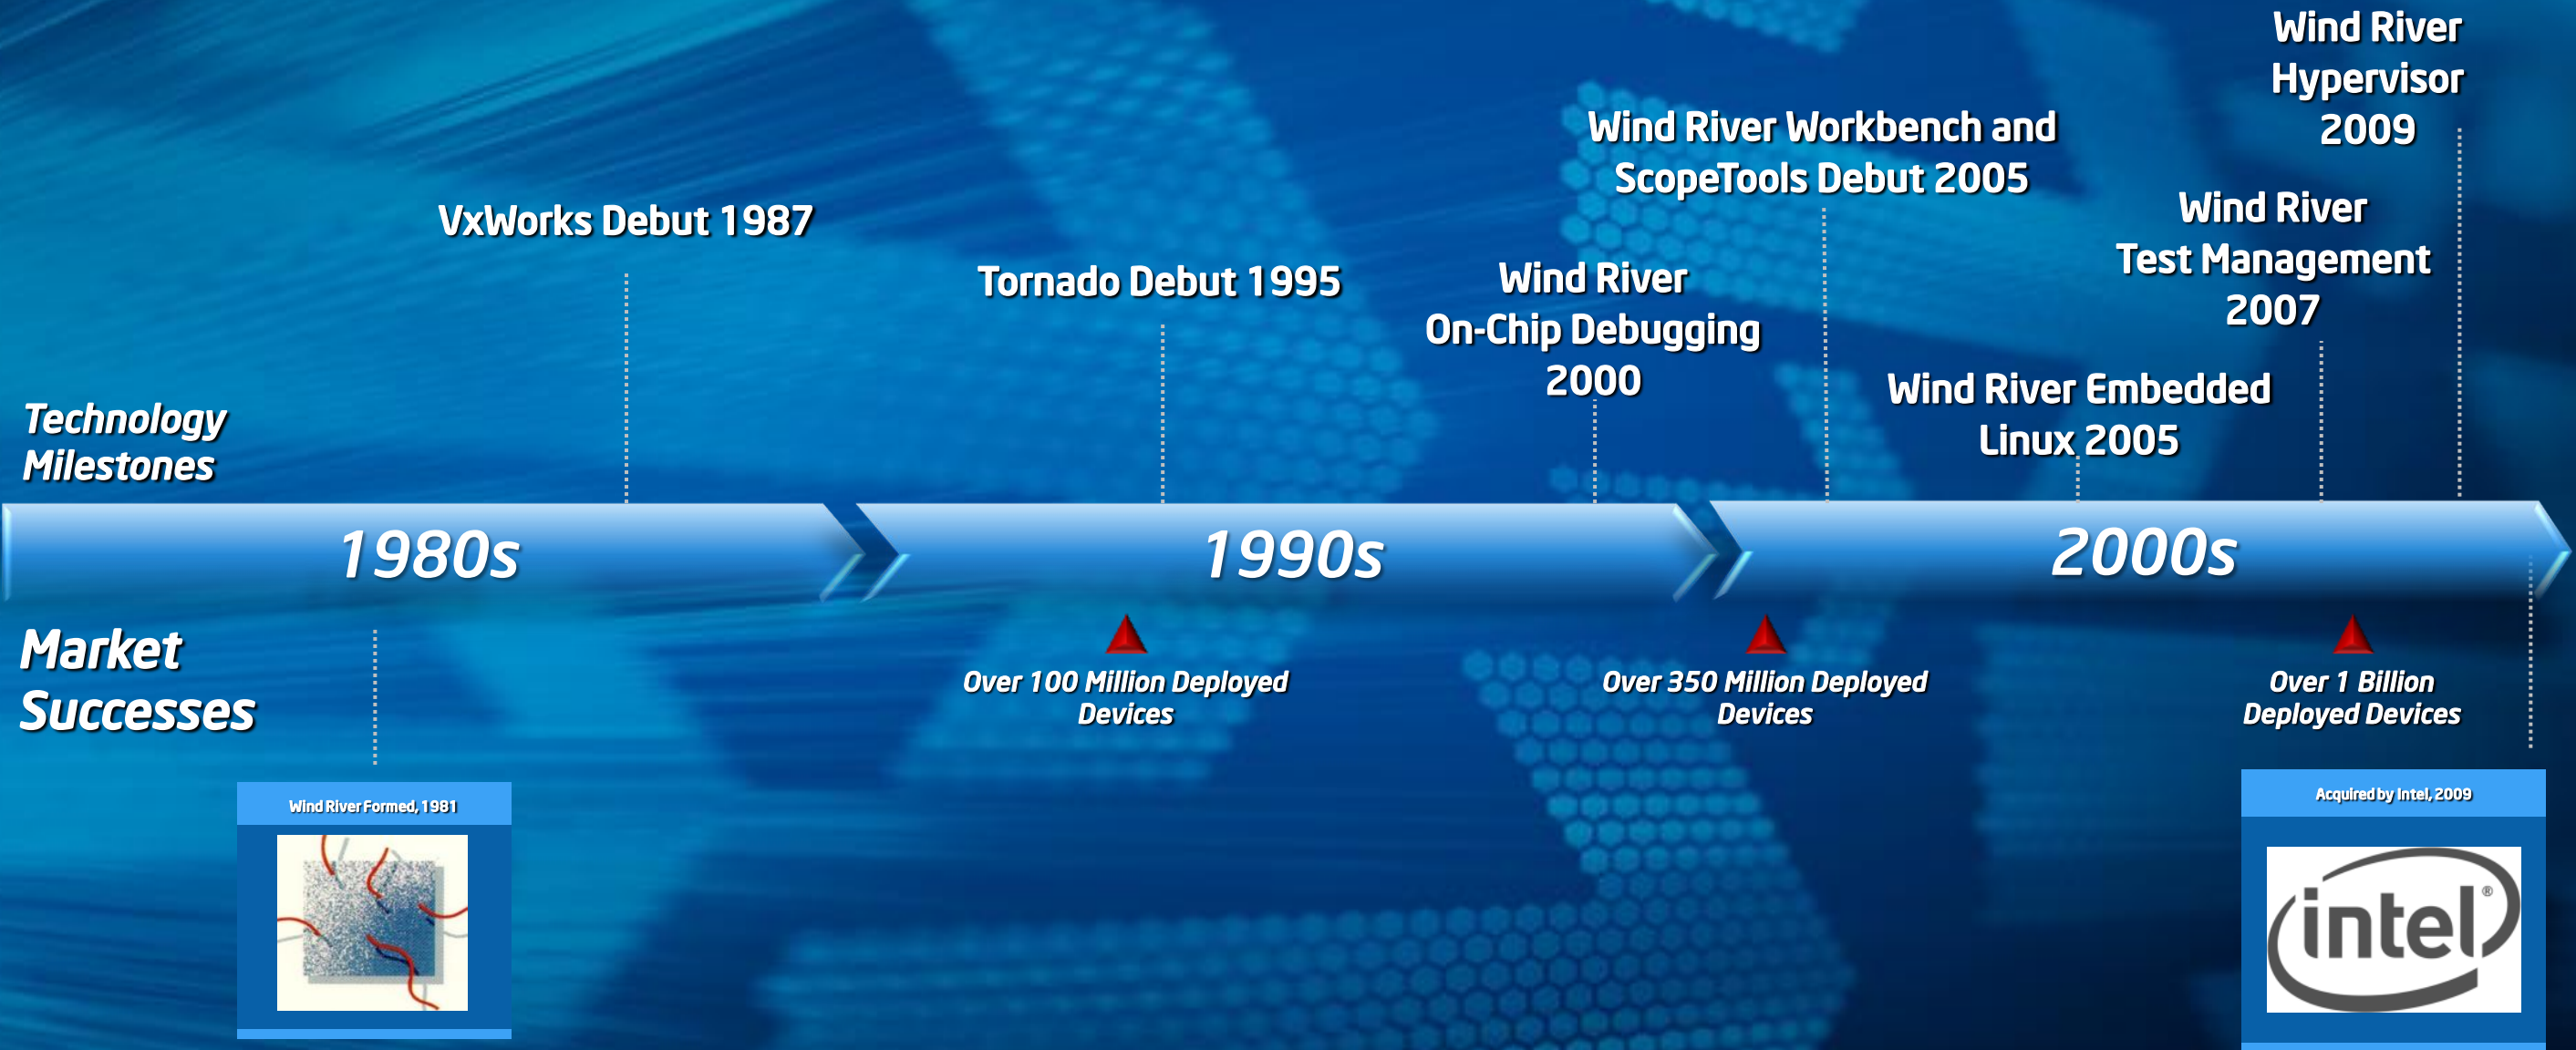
Wind River Hypervisor 2009

Wind River Workbench and ScopeTools Debut 2005

VxWorks Debut 1987

Wind River Test Management 2007

Tornado Debut 1995

Wind River On-Chip Debugging 2000

Wind River Embedded Linux 2005

Technology Milestones

1980s

1990s

2000s

Market Successes

Over 100 Million Deployed Devices

Over 350 Million Deployed Devices

Over 1 Billion Deployed Devices

Wind River Formed, 1981

Acquired by Intel, 2009

intel